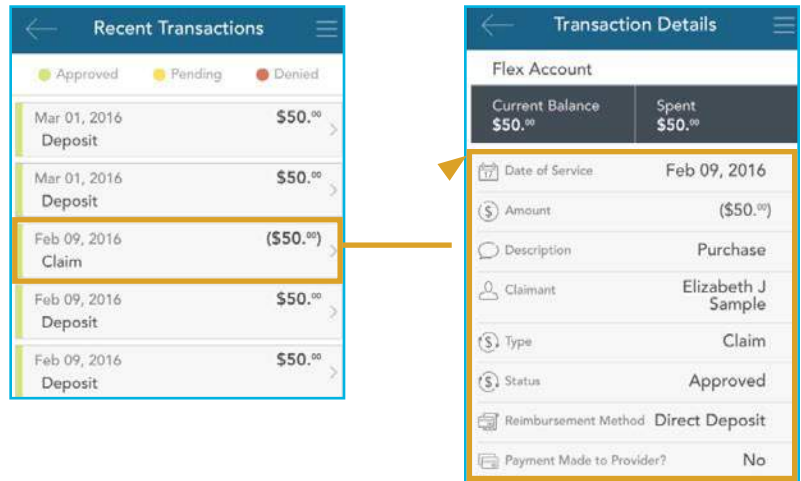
Recent Transactions

Approved Pending Denied

Mar 01, 2016 $50.$^{00}$
Deposit

Mar 01, 2016 $50.$^{00}$
Deposit

Feb 09, 2016 ($50.$^{00}$)
Claim

Feb 09, 2016 $50.$^{00}$
Deposit

Feb 09, 2016 $50.$^{00}$
Deposit

Transaction Details

Flex Account

| Current Balance | Spent |
|---|---|
| $50.$^{00}$ | $50.$^{00}$ |

| | |
|---|---|
| Date of Service | Feb 09, 2016 |
| Amount | ($50.$^{00}$) |
| Description | Purchase |
| Claimant | Elizabeth J Sample |
| Type | Claim |
| Status | Approved |
| Reimbursement Method | Direct Deposit |
| Payment Made to Provider? | No |